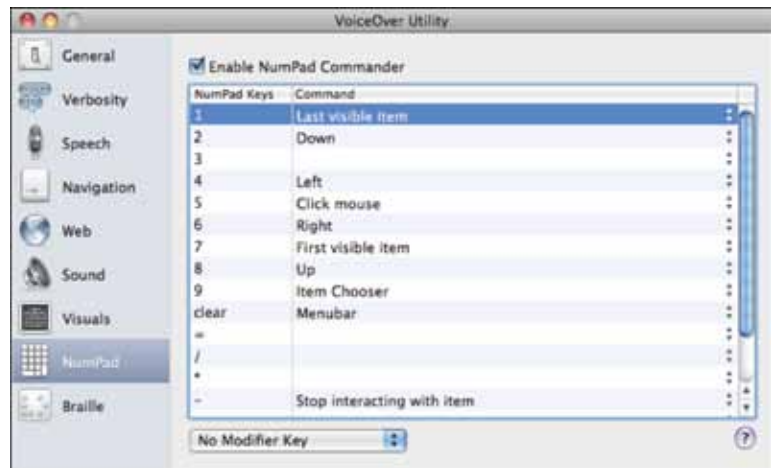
VoiceOver Utility

General
Verbosity
Speech
Navigation
Web
Sound
Visuals
NumPad
Braille

Enable NumPad Commander

| NumPad Keys | Command |
|---|---|
| 1 | Last visible item |
| 2 | Down |
| 3 | |
| 4 | Left |
| 5 | Click mouse |
| 6 | Right |
| 7 | First visible item |
| 8 | Up |
| 9 | Item Chooser |
| clear | Menubar |
| = | |
| / | |
| * | |
| - | Stop interacting with item |

No Modifier Key

?